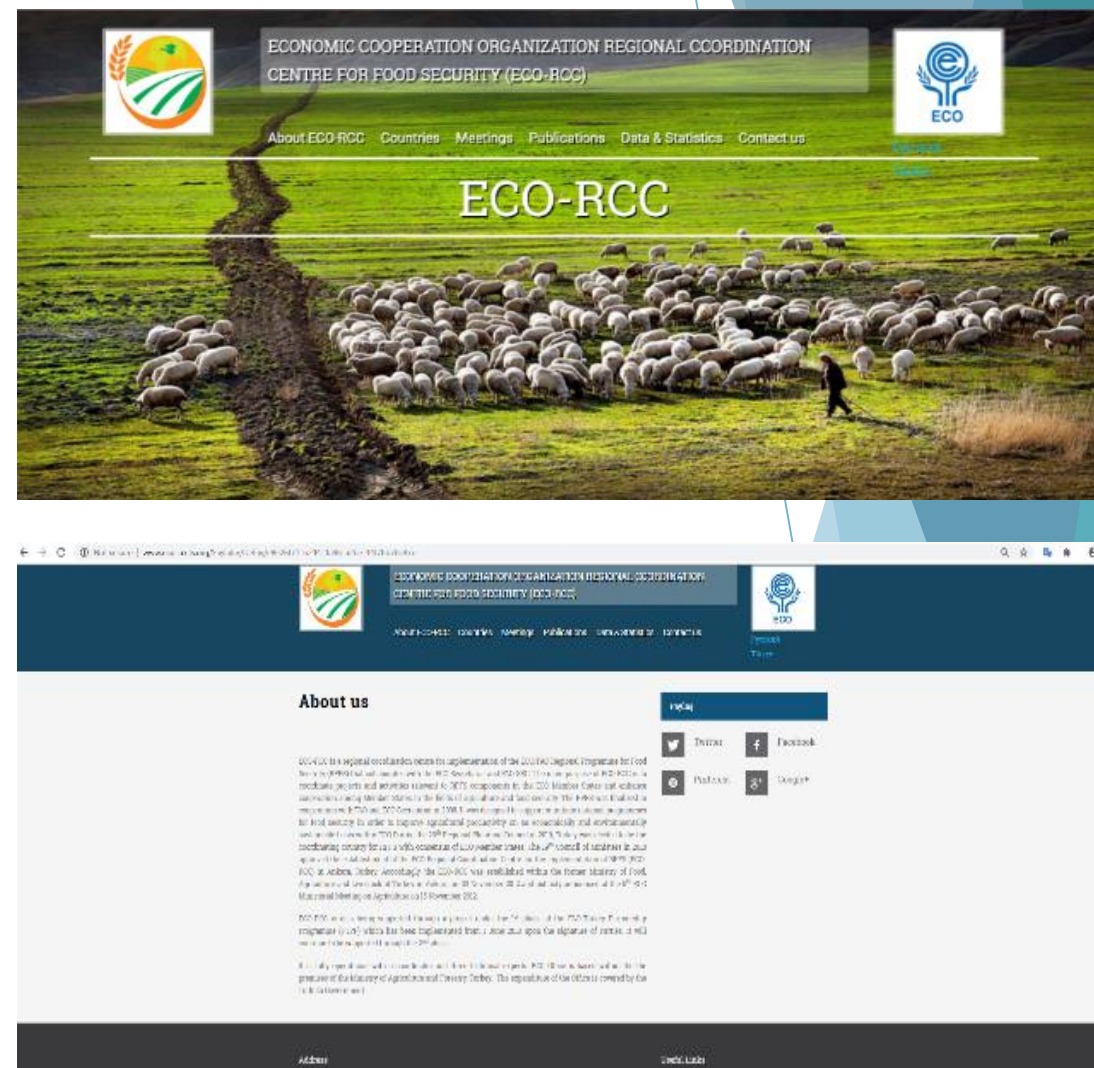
ECONOMIC COOPERATION ORGANIZATION REGIONAL CCORDINATION CENTRE FOR FOOD SECURITY (ECO-RCC)

ECO

About ECO-RCC Countries Meetings Publications Data & Statistics Contact us

ECO-RCC

ECONOMIC COOPERATION ORGANIZATION REGIONAL CCORDINATION CENTRE FOR FOOD SECURITY (ECO-RCC)

ECO

About ECO-RCC Countries Meetings Publications Data & Statistics Contact us

About us

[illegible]

Twitter Facebook

Pinterest Google+

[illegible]

Address

Useful Links